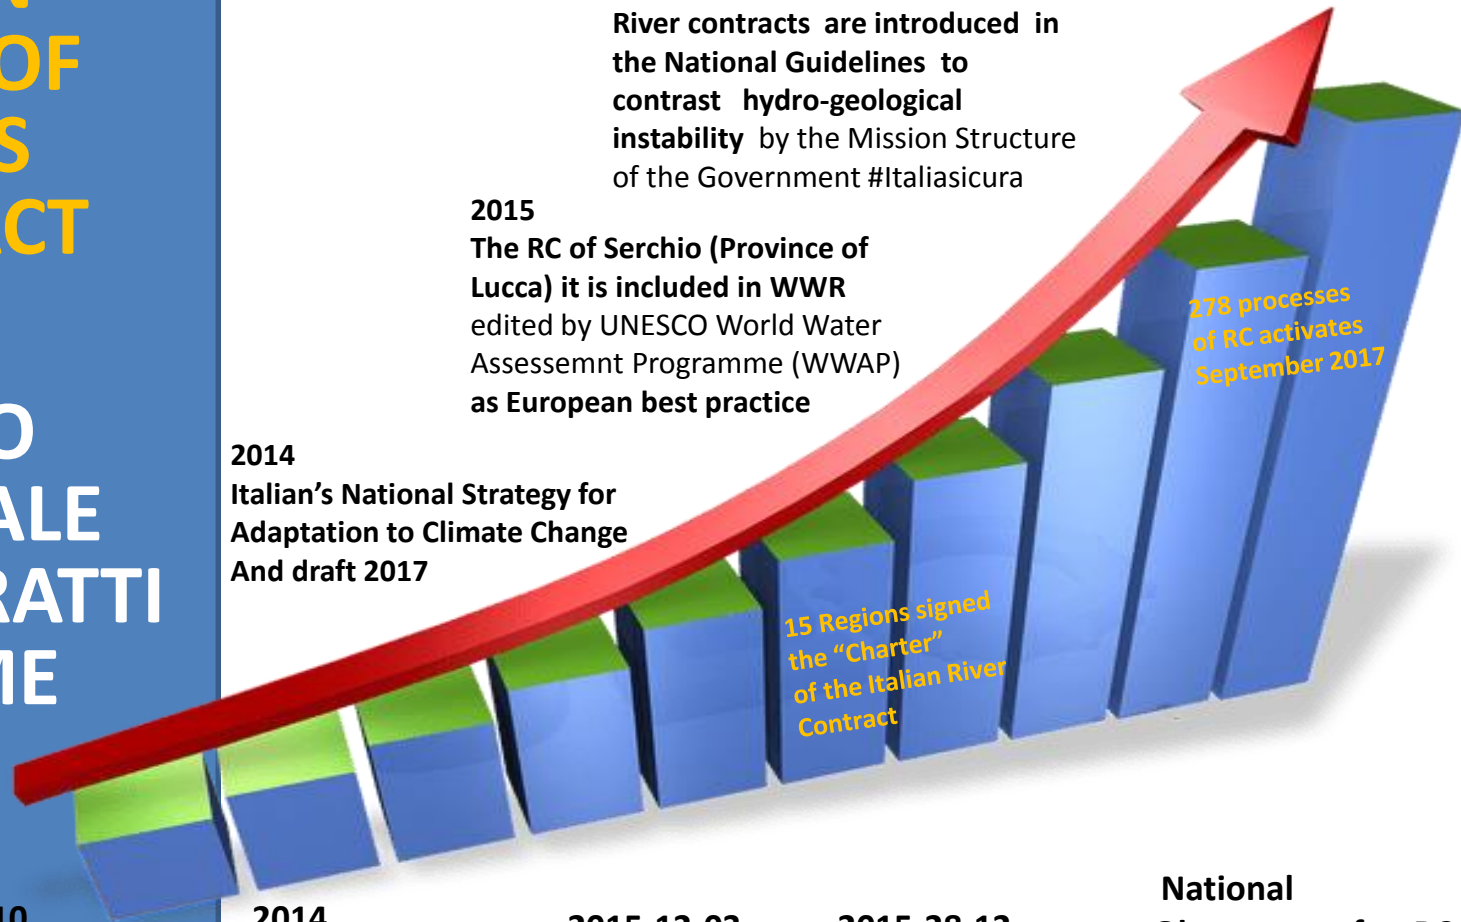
OF
S
CT

O
ALE
RATTI
ME

River contracts are introduced in the National Guidelines to contrast hydro-geological instability by the Mission Structure of the Government #Italiasicura

2015
The RC of Serchio (Province of Lucca) it is included in WWR edited by UNESCO World Water Assessemnt Programme (WWAP) as European best practice

2014
Italian's National Strategy for Adaptation to Climate Change And draft 2017

278 processes of RC activates September 2017

15 Regions signed the "Charter" of the Italian River Contract

National

10
2014
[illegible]
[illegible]